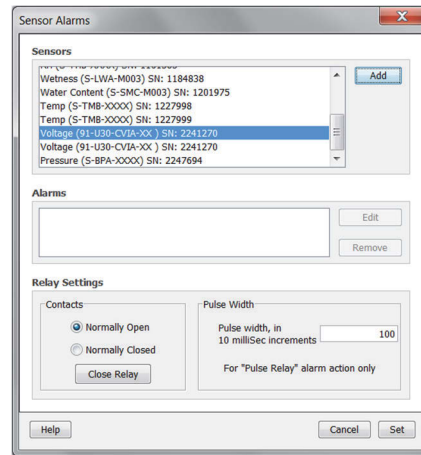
Sensor Alarms

Sensors

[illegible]
Wetness (S-LWA-M003) SN: 1184838
Water Content (S-SMC-M003) SN: 1201975
Temp (S-TMB-XXXX) SN: 1227998
Temp (S-TMB-XXXX) SN: 1227999
Voltage (91-U30-CVIA-XX ) SN: 2241270
Voltage (91-U30-CVIA-XX ) SN: 2241270
Pressure (S-BPA-XXXX) SN: 2247694

Add

Alarms

Edit

Remove

Relay Settings

Contacts

Normally Open

Normally Closed

Close Relay

Pulse Width

Pulse width, in 10 milliSec increments 100

For "Pulse Relay" alarm action only

Help

Cancel

Set